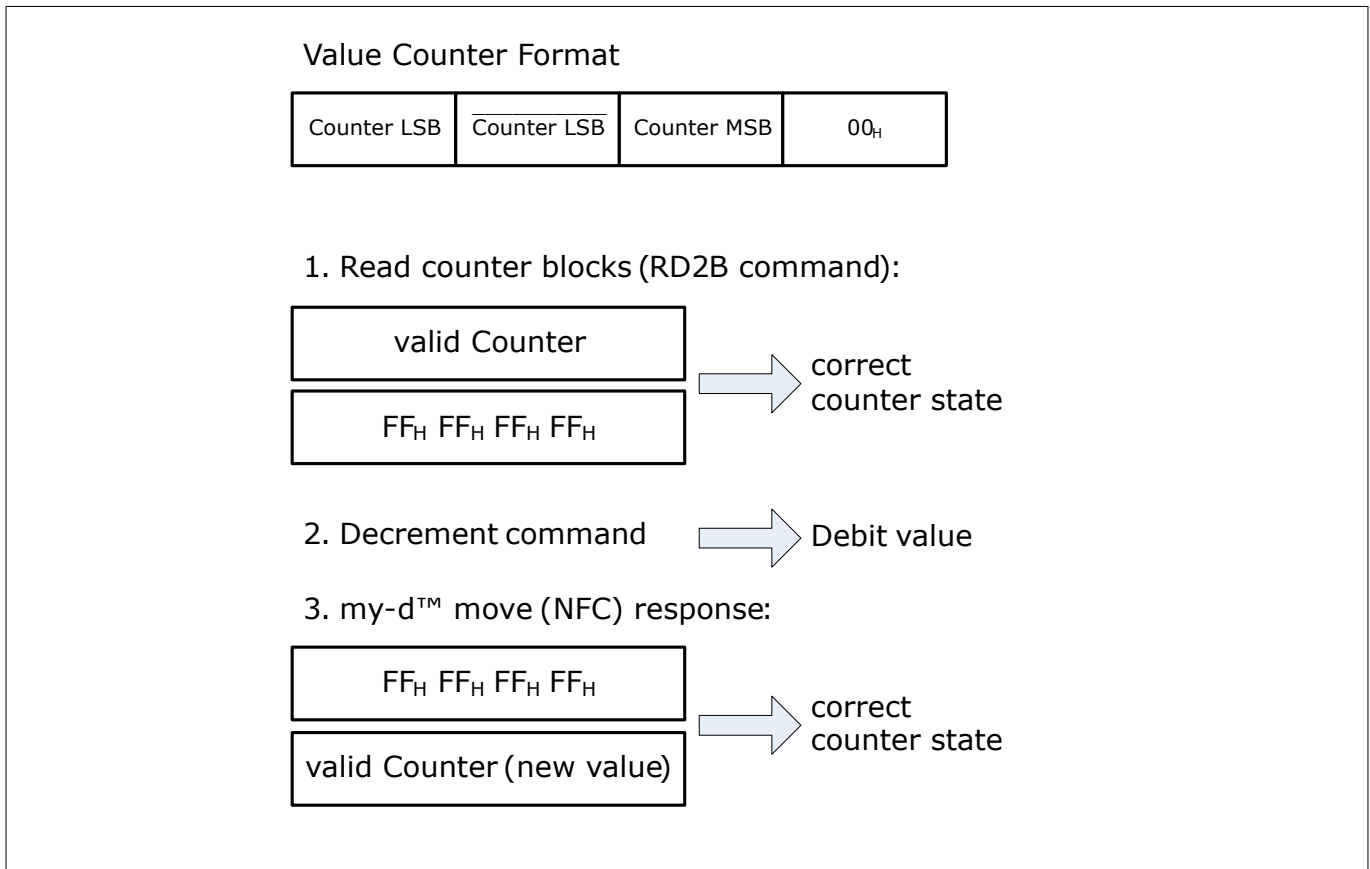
Value Counter Format

| Counter LSB | $\overline{\text{Counter LSB}}$ | Counter MSB | $00_H$ |
|---|---|---|---|

1. Read counter blocks (RD2B command):

valid Counter

$FF_H$ $FF_H$ $FF_H$ $FF_H$

correct counter state

2. Decrement command

Debit value

3. my-d™ move (NFC) response:

$FF_H$ $FF_H$ $FF_H$ $FF_H$

valid Counter (new value)

correct counter state